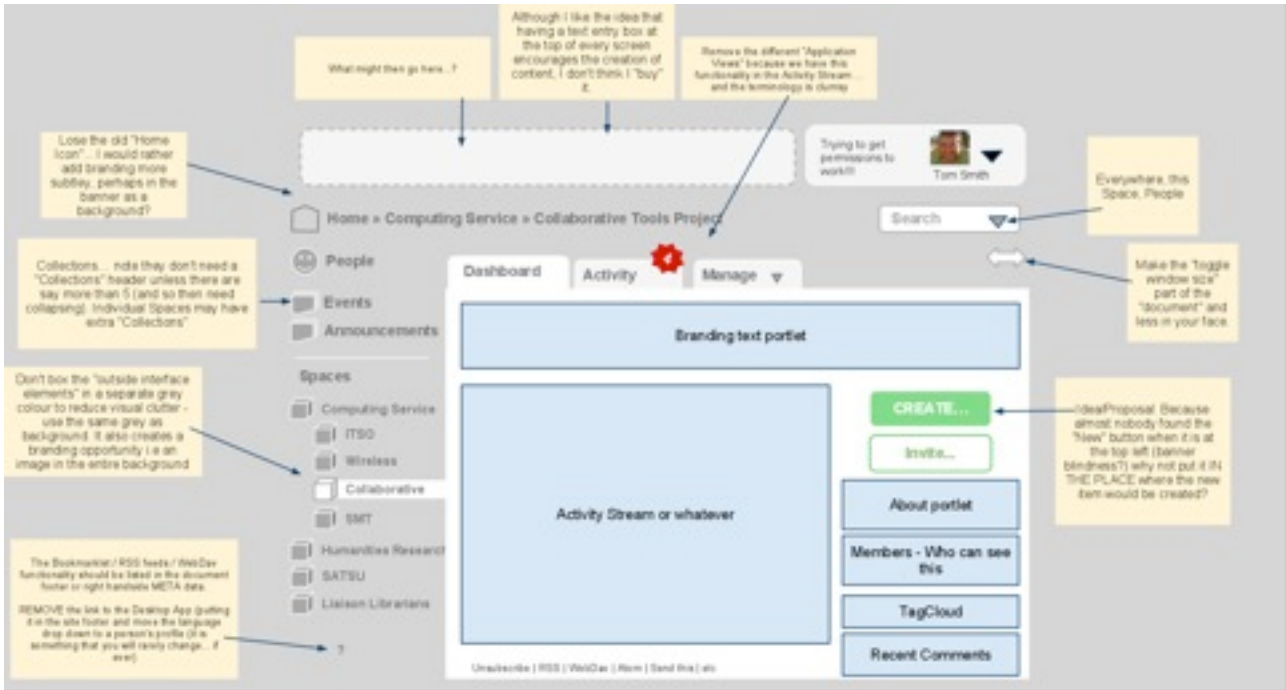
What might then go here...?

Although I like the idea that having a text entry box at the top of every screen encourages the creation of content, I don't think I "buy" it.

Remove the different "Application Views" because we have this functionality in the Activity Stream... and the terminology is clumsy

Lose the old "Home Icon"... I would rather add branding more subtley, perhaps in the banner as a background?

Trying to get permissions to work!!!

Tom Smith

Everywhere, this Space, People

Home » Computing Service » Collaborative Tools Project

Search

People

Collections... note they don't need a "Collections" header unless there are say more than 5 (and so then need collapsing). Individual Spaces may have extra "Collections"

Events

Announcements

Dashboard

Activity

Manage

Make the "toggle window size" part of the "document" and less in your face.

Branding text portlet

Don't box the "outside interface elements" in a separate grey colour to reduce visual clutter - use the same grey as background. It also creates a branding opportunity i.e an image in the entire background

Spaces

Computing Service

ITSO

Wireless

Collaborative

SMT

Humanities Research

SATSU

Liaison Librarians

CREATE...

Invite...

Idea/Proposal: Because almost nobody found the "New" button when it is at the top left (banner blindness?) why not put it IN THE PLACE where the new item would be created?

Activity Stream or whatever

About portlet

Members - Who can see this

TagCloud

Recent Comments

The Bookmarklet / RSS feeds / WebDav functionality should be listed in the document footer or right handside META data.

REMOVE the link to the Desktop App (putting it in the site footer and move the language drop down to a person's profile (it is something that you will rarely change... if ever)

?

Unsubscribe | RSS | WebDav | Atom | Send this | etc